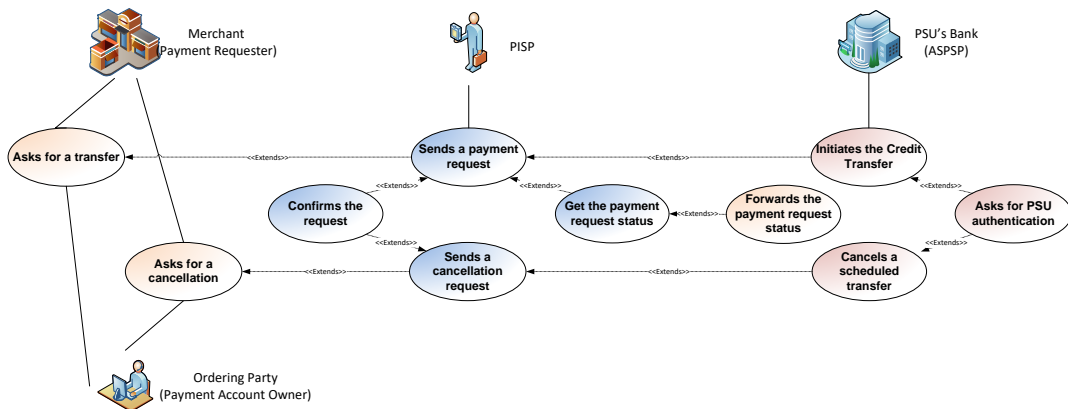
Merchant
(Payment Requester)

PISP

PSU's Bank
(ASPSP)

Asks for a transfer

<<Extends>>

Sends a payment request

<<Extends>>

Initiates the Credit Transfer

<<Extends>>

<<Extends>>

<<Extends>>

Confirms the request

Get the payment request status

<<Extends>>

Forwards the payment request status

Asks for PSU authentication

<<Extends>>

<<Extends>>

Asks for a cancellation

<<Extends>>

Sends a cancellation request

<<Extends>>

Cancels a scheduled transfer

Ordering Party
(Payment Account Owner)